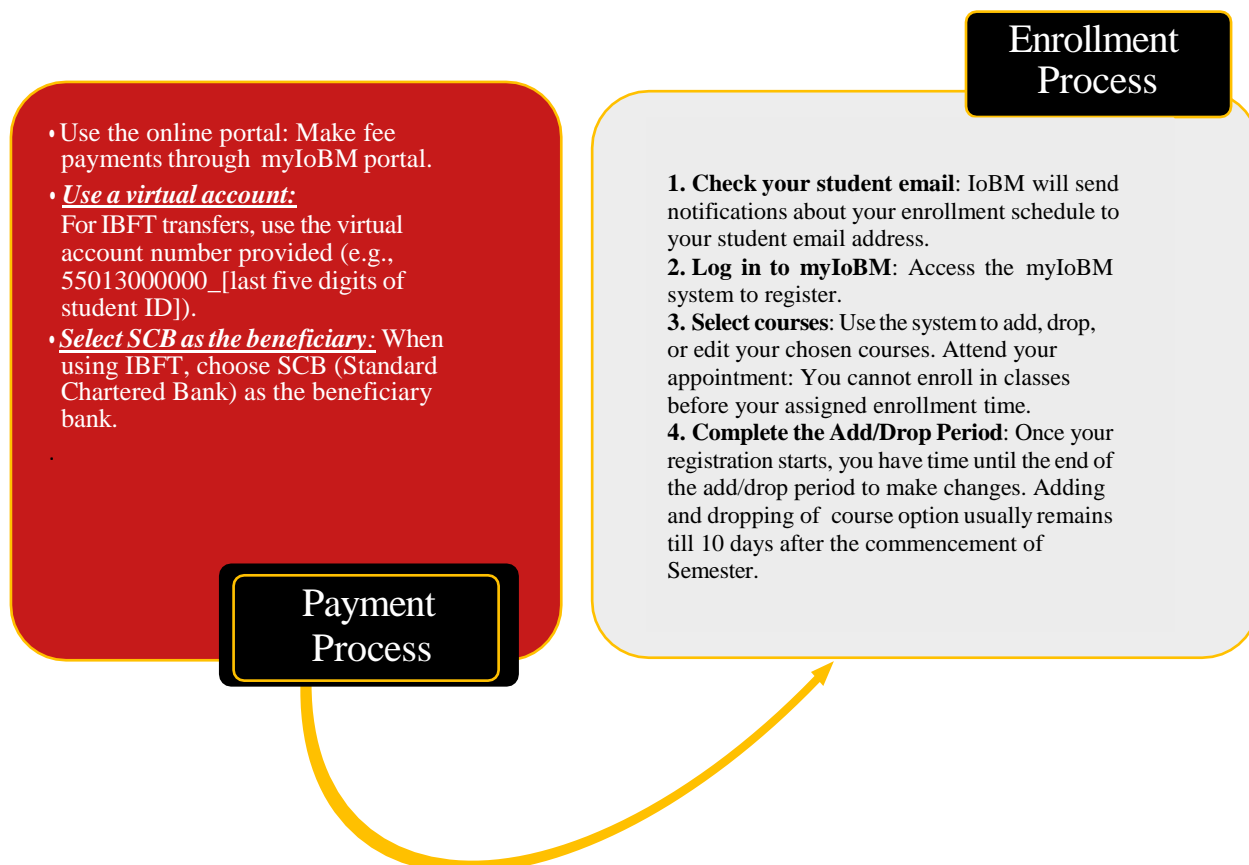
Enrollment Process

• Use the online portal: Make fee payments through myIoBM portal.

• ***Use a virtual account:*** For IBFT transfers, use the virtual account number provided (e.g., 55013000000_[last five digits of student ID]).

• ***Select SCB as the beneficiary:*** When using IBFT, choose SCB (Standard Chartered Bank) as the beneficiary bank.

.

Payment Process

**1. Check your student email**: IoBM will send notifications about your enrollment schedule to your student email address.
**2. Log in to myIoBM**: Access the myIoBM system to register.
**3. Select courses**: Use the system to add, drop, or edit your chosen courses. Attend your appointment: You cannot enroll in classes before your assigned enrollment time.
**4. Complete the Add/Drop Period**: Once your registration starts, you have time until the end of the add/drop period to make changes. Adding and dropping of course option usually remains till 10 days after the commencement of Semester.